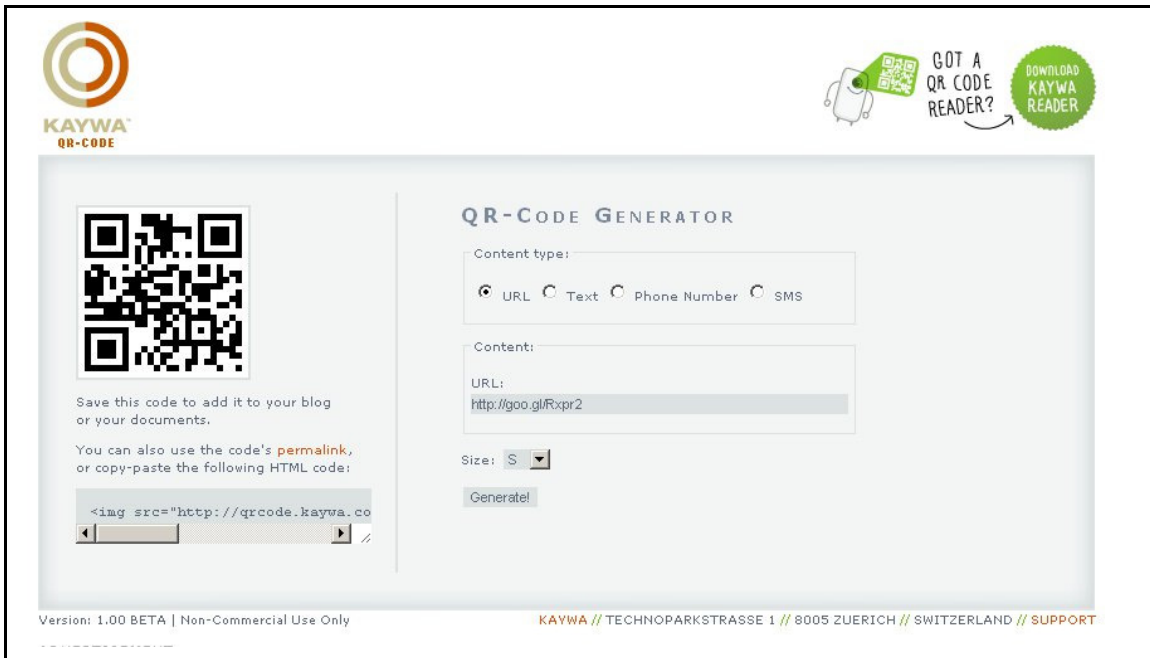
KAYWA
QR-CODE

GOT A QR CODE READER?

DOWNLOAD KAYWA READER

QR-CODE GENERATOR

Content type:

URL Text Phone Number SMS

Content:

URL:

http://goo.gl/Rxpr2

Size: S

Generate!

Save this code to add it to your blog or your documents.

You can also use the code's permalink, or copy-paste the following HTML code:

<img src="http://qrcode.kaywa.co

Version: 1.00 BETA | Non-Commercial Use Only

KAYWA // TECHNOPARKSTRASSE 1 // 8005 ZUERICH // SWITZERLAND // SUPPORT